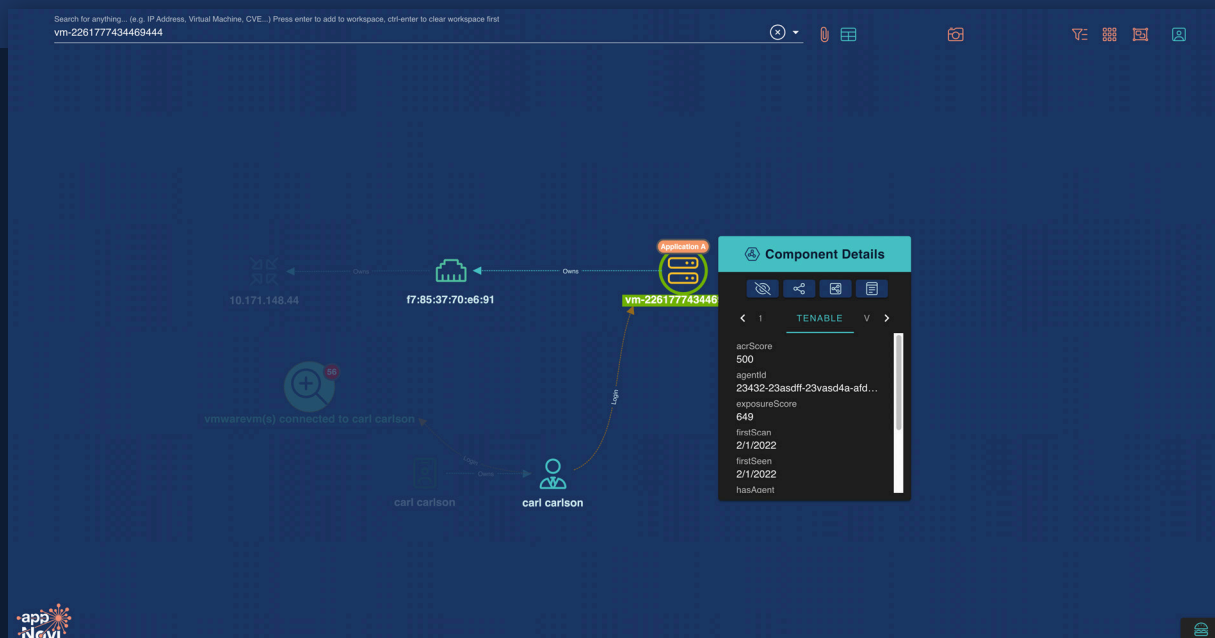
Search for anything... (e.g. IP Address, Virtual Machine, CVE...) Press enter to add to workspace, ctrl-enter to clear workspace first
vm-2261777434469444

10.171.148.44
Owns
f7:85:37:70:e6:91
Owns
Application A
vm-226177743446
Login
56
vmwarevm(s) connected to carl carlson
Login
Owns
carl carlson
carl carlson

Component Details
1
TENABLE
V
acrScore
500
agentId
23432-23asdff-23vasd4a-afd...
exposureScore
649
firstScan
2/1/2022
firstSeen
2/1/2022
hasAgent

app Novi